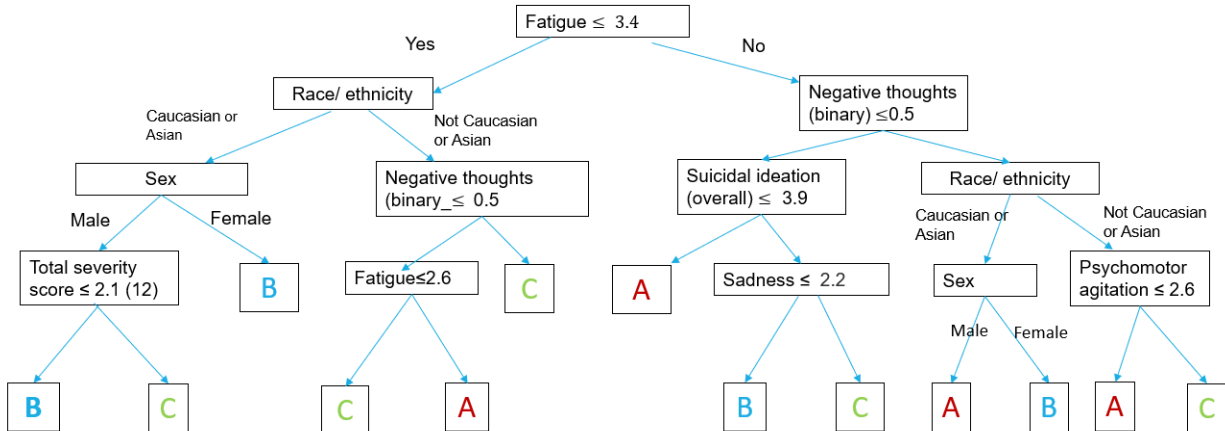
Fatigue ≤ 3.4

Yes

No

Race/ ethnicity

Negative thoughts (binary) ≤0.5

Caucasian or Asian

Not Caucasian or Asian

Sex

Negative thoughts (binary_≤ 0.5

Suicidal ideation (overall) ≤ 3.9

Race/ ethnicity

Male

Female

Caucasian or Asian

Not Caucasian or Asian

Total severity score ≤ 2.1 (12)

B

Fatigue≤2.6

C

A

Sadness ≤ 2.2

Sex

Psychomotor agitation ≤ 2.6

Male

Female

B

C

C

A

B

C

A

B

A

C